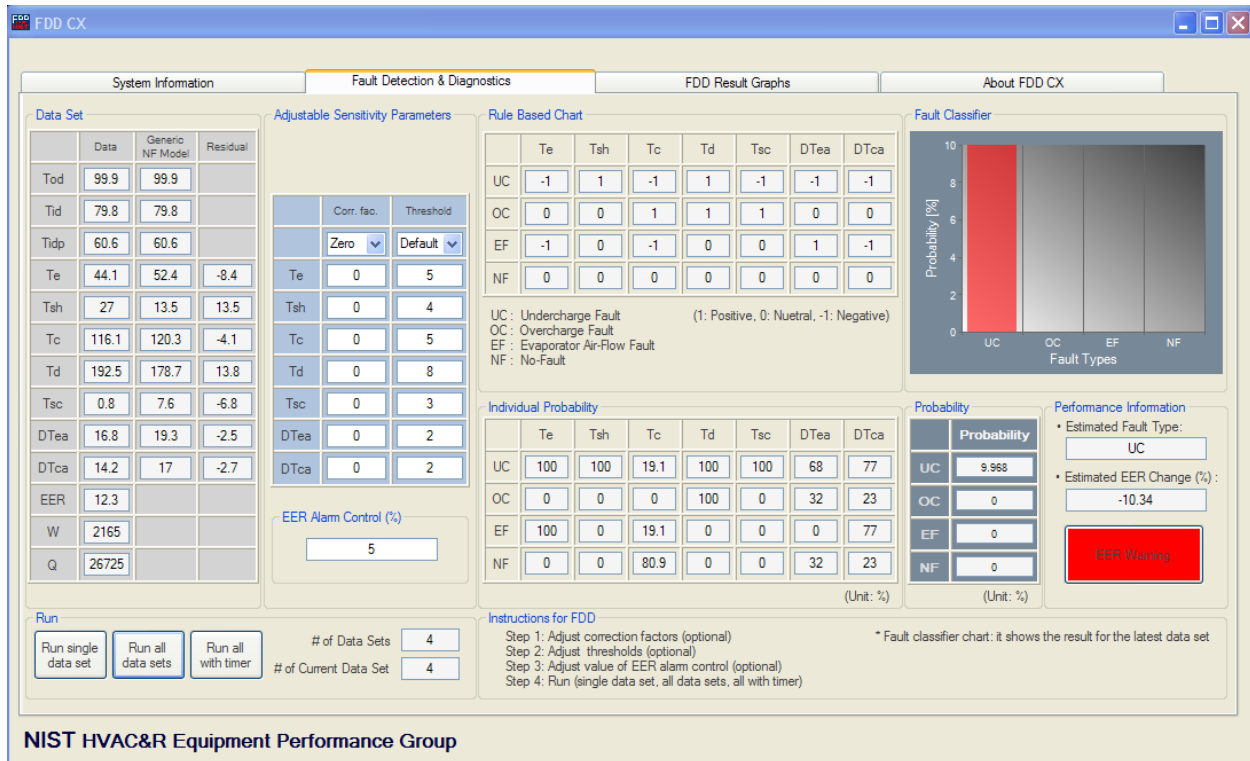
FDD CX

System Information | Fault Detection & Diagnostics | FDD Result Graphs | About FDD CX

Data Set

| | Data | Generic NF Model | Residual |
|---|---|---|---|
| Tod | 99.9 | 99.9 | |
| Tid | 79.8 | 79.8 | |
| Tidp | 60.6 | 60.6 | |
| Te | 44.1 | 52.4 | -8.4 |
| Tsh | 27 | 13.5 | 13.5 |
| Tc | 116.1 | 120.3 | -4.1 |
| Td | 192.5 | 178.7 | 13.8 |
| Tsc | 0.8 | 7.6 | -6.8 |
| DTea | 16.8 | 19.3 | -2.5 |
| DTca | 14.2 | 17 | -2.7 |
| EER | 12.3 | | |
| W | 2165 | | |
| Q | 26725 | | |

Adjustable Sensitivity Parameters

| | Corr. fac. | Threshold |
|---|---|---|
| | Zero | Default |
| Te | 0 | 5 |
| Tsh | 0 | 4 |
| Tc | 0 | 5 |
| Td | 0 | 8 |
| Tsc | 0 | 3 |
| DTea | 0 | 2 |
| DTca | 0 | 2 |

EER Alarm Control (%)
5

Rule Based Chart

| | Te | Tsh | Tc | Td | Tsc | DTea | DTca |
|---|---|---|---|---|---|---|---|
| UC | -1 | 1 | -1 | 1 | -1 | -1 | -1 |
| OC | 0 | 0 | 1 | 1 | 1 | 0 | 0 |
| EF | -1 | 0 | -1 | 0 | 0 | 1 | -1 |
| NF | 0 | 0 | 0 | 0 | 0 | 0 | 0 |

UC : Undercharge Fault
OC : Overcharge Fault
EF : Evaporator Air-Flow Fault
NF : No-Fault
(1: Positive, 0: Nuetral, -1: Negative)

Fault Classifier
10
8
6
4
2
0
Probability [%]
UC OC EF NF
Fault Types

Individual Probability

| | Te | Tsh | Tc | Td | Tsc | DTea | DTca |
|---|---|---|---|---|---|---|---|
| UC | 100 | 100 | 19.1 | 100 | 100 | 68 | 77 |
| OC | 0 | 0 | 0 | 100 | 0 | 32 | 23 |
| EF | 100 | 0 | 19.1 | 0 | 0 | 0 | 77 |
| NF | 0 | 0 | 80.9 | 0 | 0 | 32 | 23 |

(Unit: %)

Probability

| | Probability |
|---|---|
| UC | 9.968 |
| OC | 0 |
| EF | 0 |
| NF | 0 |

(Unit: %)

Performance Information
• Estimated Fault Type:
UC
• Estimated EER Change (%) :
-10.34
EER Warning

Run
Run single data set
Run all data sets
Run all with timer
# of Data Sets 4
# of Current Data Set 4

Instructions for FDD
Step 1: Adjust correction factors (optional)
Step 2: Adjust thresholds (optional)
Step 3: Adjust value of EER alarm control (optional)
Step 4: Run (single data set, all data sets, all with timer)
* Fault classifier chart: it shows the result for the latest data set

NIST HVAC&R Equipment Performance Group